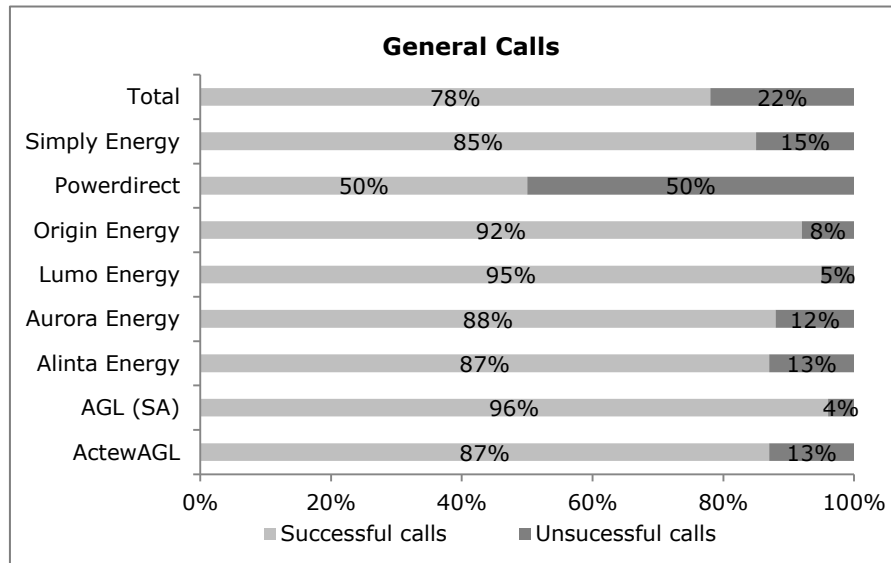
General Calls

| | Successful calls | Unsucessful calls |
|---|---|---|
| Total | 78% | 22% |
| Simply Energy | 85% | 15% |
| Powerdirect | 50% | 50% |
| Origin Energy | 92% | 8% |
| Lumo Energy | 95% | 5% |
| Aurora Energy | 88% | 12% |
| Alinta Energy | 87% | 13% |
| AGL (SA) | 96% | 4% |
| ActewAGL | 87% | 13% |

0% 20% 40% 60% 80% 100%

Successful calls Unsucessful calls